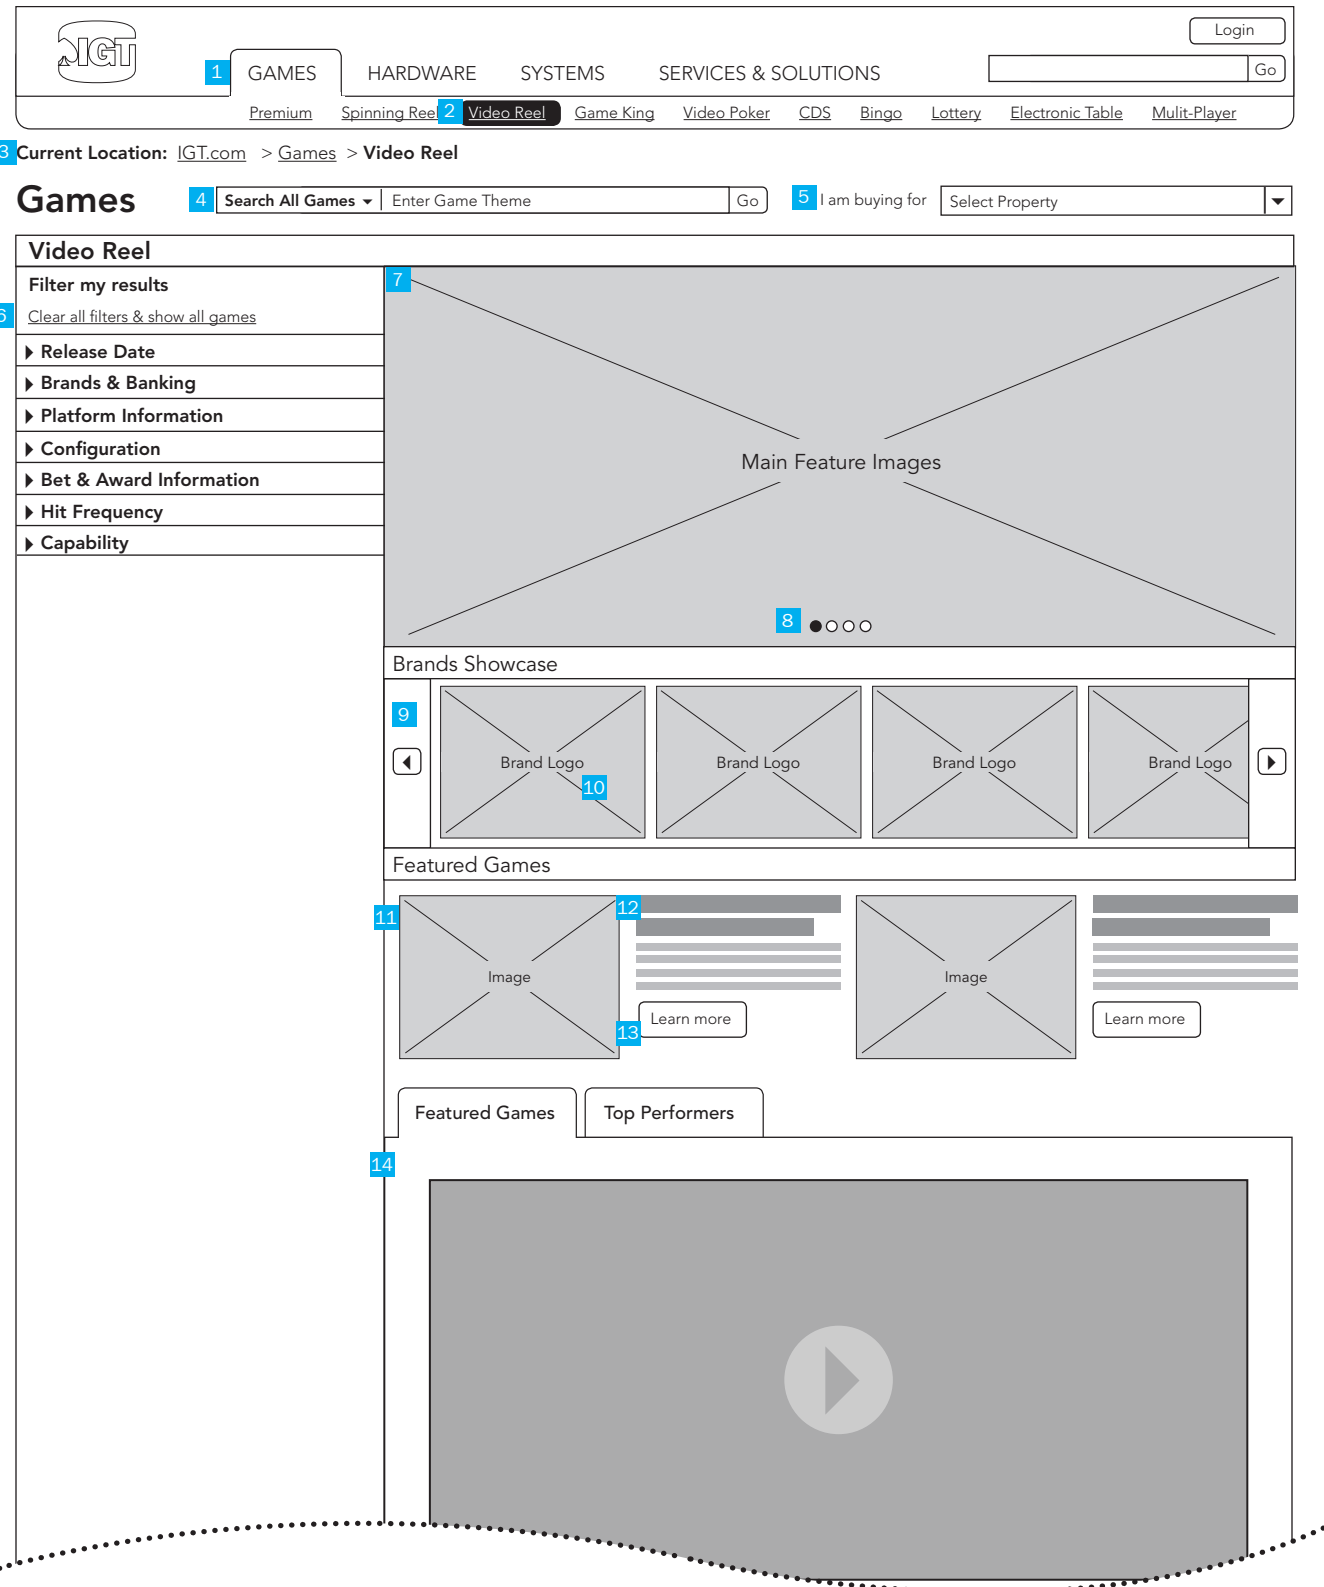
IGT

Login

Go

1 GAMES HARDWARE SYSTEMS SERVICES & SOLUTIONS

Premium Spinning Reel 2 Video Reel Game King Video Poker CDS Bingo Lottery Electronic Table Mulit-Player

3 Current Location: IGT.com > Games > Video Reel

Games 4 Search All Games Enter Game Theme Go 5 I am buying for Select Property

Video Reel

Filter my results
6 Clear all filters & show all games

Release Date
Brands & Banking
Platform Information
Configuration
Bet & Award Information
Hit Frequency
Capability

7

Main Feature Images

8

Brands Showcase

9

Brand Logo 10 Brand Logo Brand Logo Brand Logo

Featured Games

11 Image 12

13 Learn more

Image

Learn more

Featured Games Top Performers

14